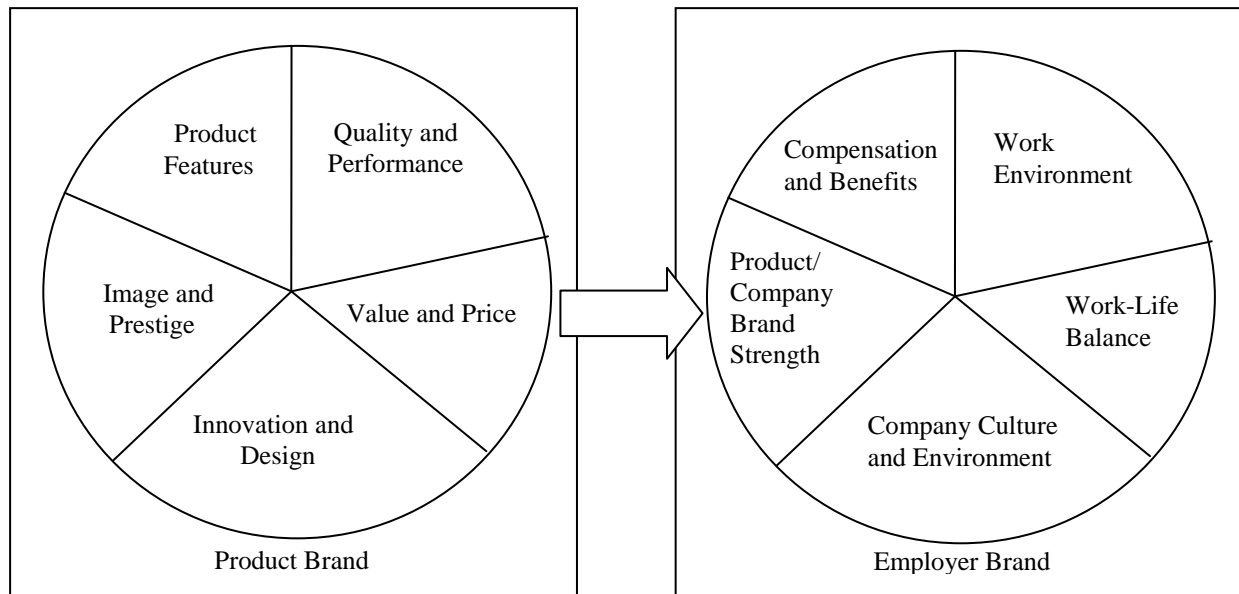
Product Features

Quality and Performance

Image and Prestige

Value and Price

Innovation and Design

Product Brand

Compensation and Benefits

Work Environment

Product/ Company Brand Strength

Work-Life Balance

Company Culture and Environment

Employer Brand